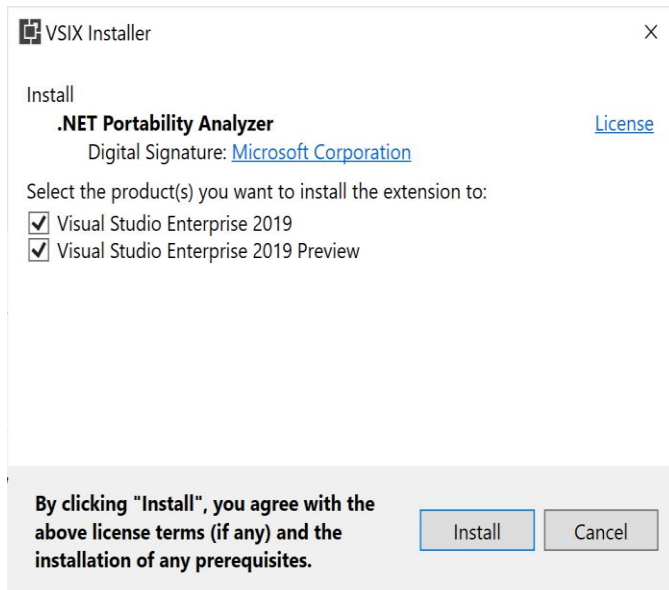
VSIX Installer

×

Install

.NET Portability Analyzer

License

Digital Signature: Microsoft Corporation

Select the product(s) you want to install the extension to:

☑ Visual Studio Enterprise 2019

☑ Visual Studio Enterprise 2019 Preview

By clicking "Install", you agree with the above license terms (if any) and the installation of any prerequisites.

Install

Cancel